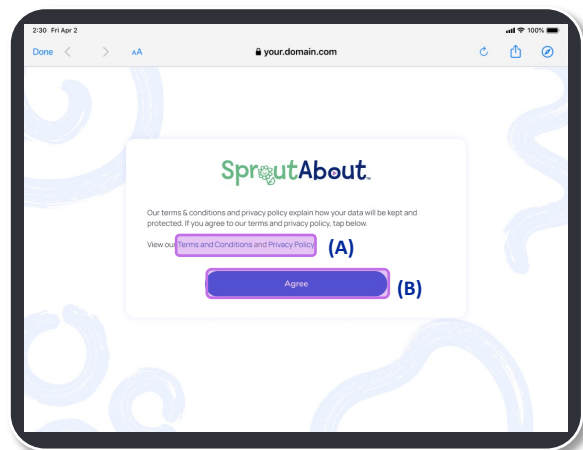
2:30 Fri Apr 2

100%

Done

AA

your.domain.com

SproutAbout™

Our terms & conditions and privacy policy explain how your data will be kept and protected. If you agree to our terms and privacy policy, tap below.

View our Terms and Conditions and Privacy Policy (A)

Agree (B)